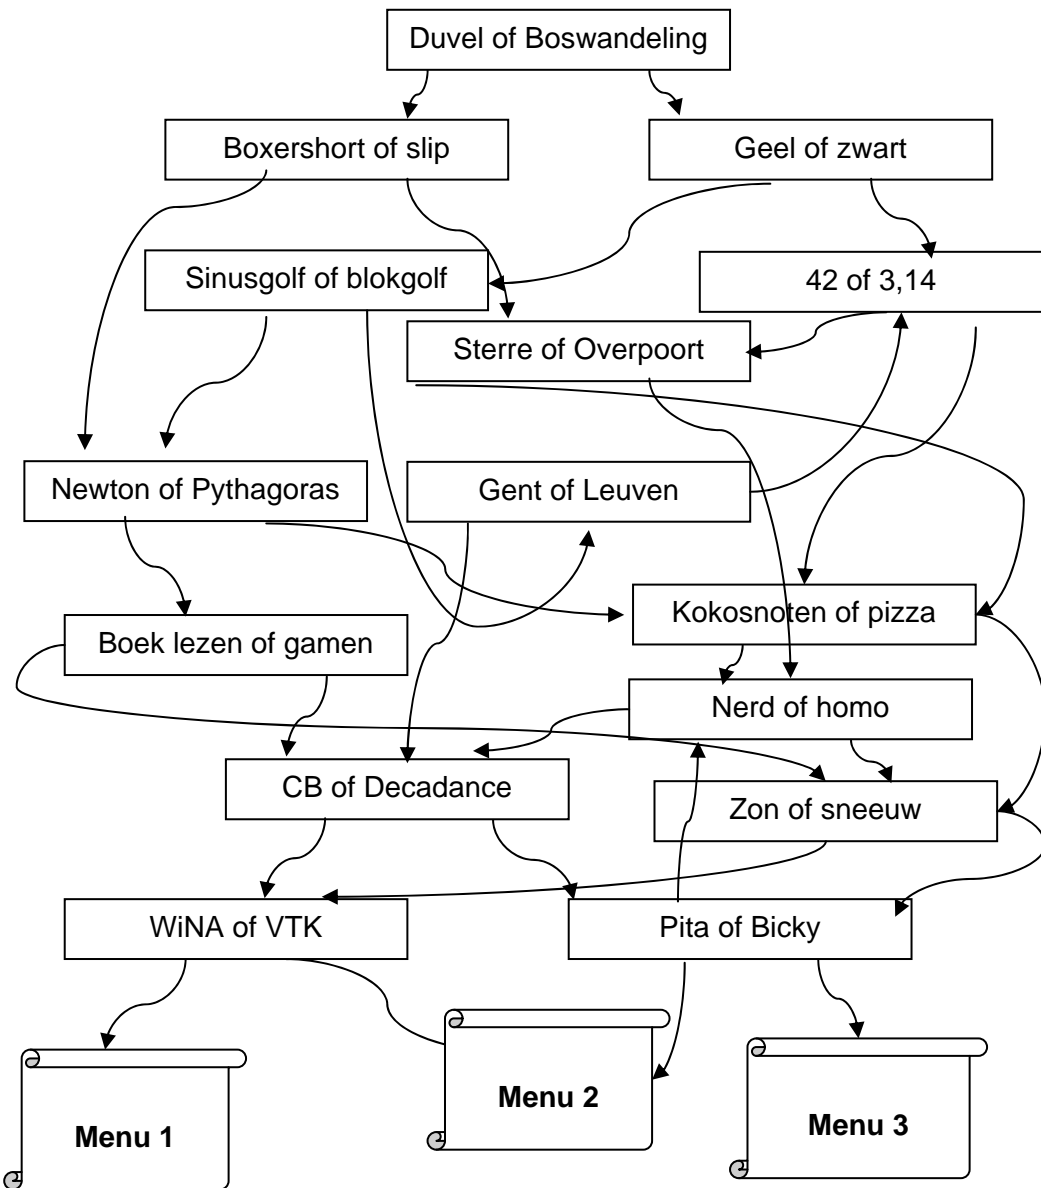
Duvel of Boswandeling

Boxershort of slip

Geel of zwart

Sinusgolf of blokgolf

42 of 3,14

Sterre of Overpoort

Newton of Pythagoras

Gent of Leuven

Kokosnoten of pizza

Boek lezen of gamen

Nerd of homo

CB of Decadance

Zon of sneeuw

WiNA of VTK

Pita of Bicky

Menu 1

Menu 2

Menu 3